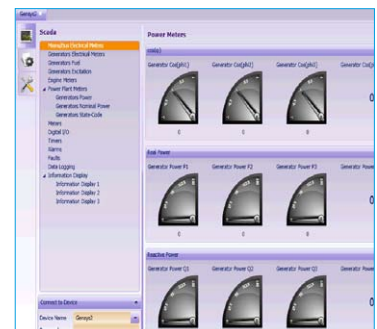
GenesysD

Scada

Mains/Bus Electrical Meters
Generators Electrical Meters
Generators Fuel
Generators Excitation
Engine Meters
Power Plant Meters
Generators Power
Generators Nominal Power
Generators State-Code
Meters
Digital I/O
Timers
Alarms
Faults
Data Logging
Information Display
Information Display 1
Information Display 2
Information Display 3

Connect to Device

Device Name Genesys2

Power Meters

cos(φ)

Generator Cos(phi1)
Generator Cos(phi2)
Generator Cos(phi3)

0
0
0

Real Power

Generator Power P1
Generator Power P2
Generator Power P3

0
0
0

Reactive Power

Generator Power Q1
Generator Power Q2
Generator Power Q3